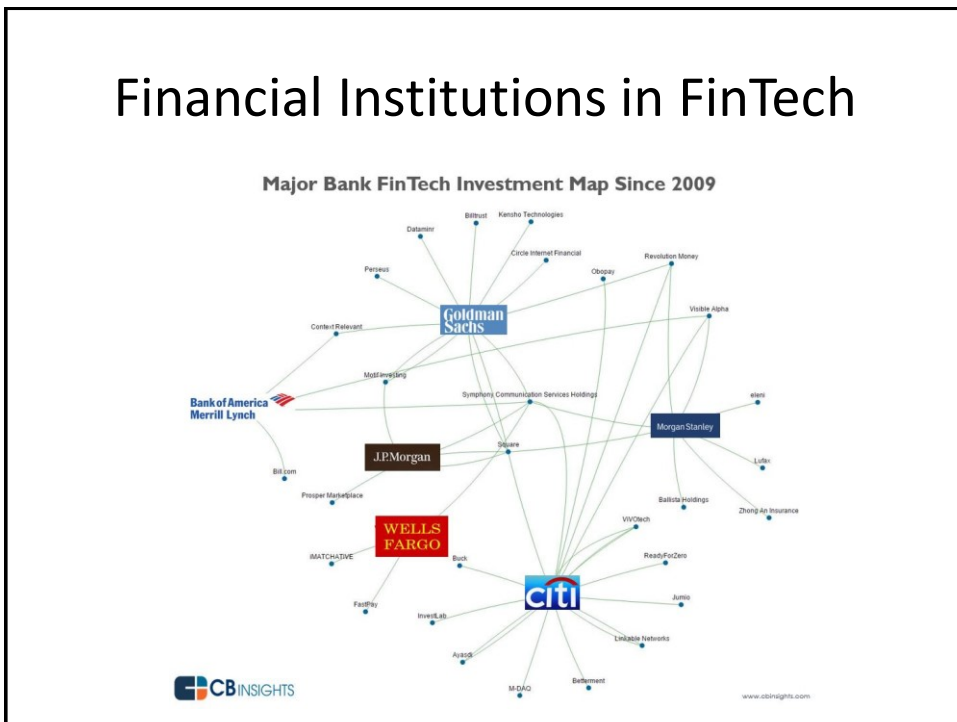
Financial Institutions in FinTech

Major Bank FinTech Investment Map Since 2009

Billtrust

Kensho Technologies

Dataminr

Circle Internet Financial

Revolution Money

Perseus

Obopay

Goldman Sachs

Visible Alpha

Context Relevant

Motif Investing

Bank of America Merrill Lynch

Symphony Communication Services Holdings

eleni

Morgan Stanley

Square

J.P.Morgan

Lufax

Bill.com

Prosper Marketplace

Ballista Holdings

Zhong An Insurance

VIVOtech

WELLS FARGO

IMATCHATIVE

Buck

ReadyForZero

citi

Jumio

FastPay

InvestLab

Linkable Networks

Avaadi

Betterment

M-DAQ

CB INSIGHTS

www.cbinsights.com